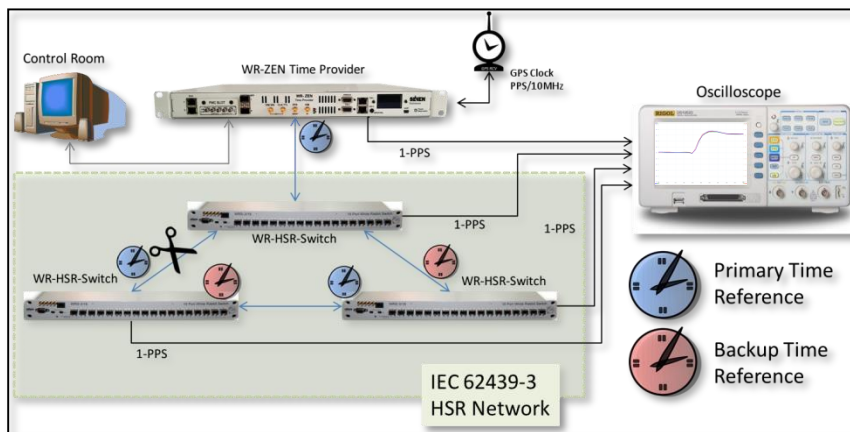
Control Room

WR-ZEN Time Provider

GPS Clock PPS/10MHz

Oscilloscope

1-PPS

1-PPS

1-PPS

WR-HSR-Switch

WR-HSR-Switch

WR-HSR-Switch

1-PPS

Primary Time Reference

Backup Time Reference

IEC 62439-3 HSR Network